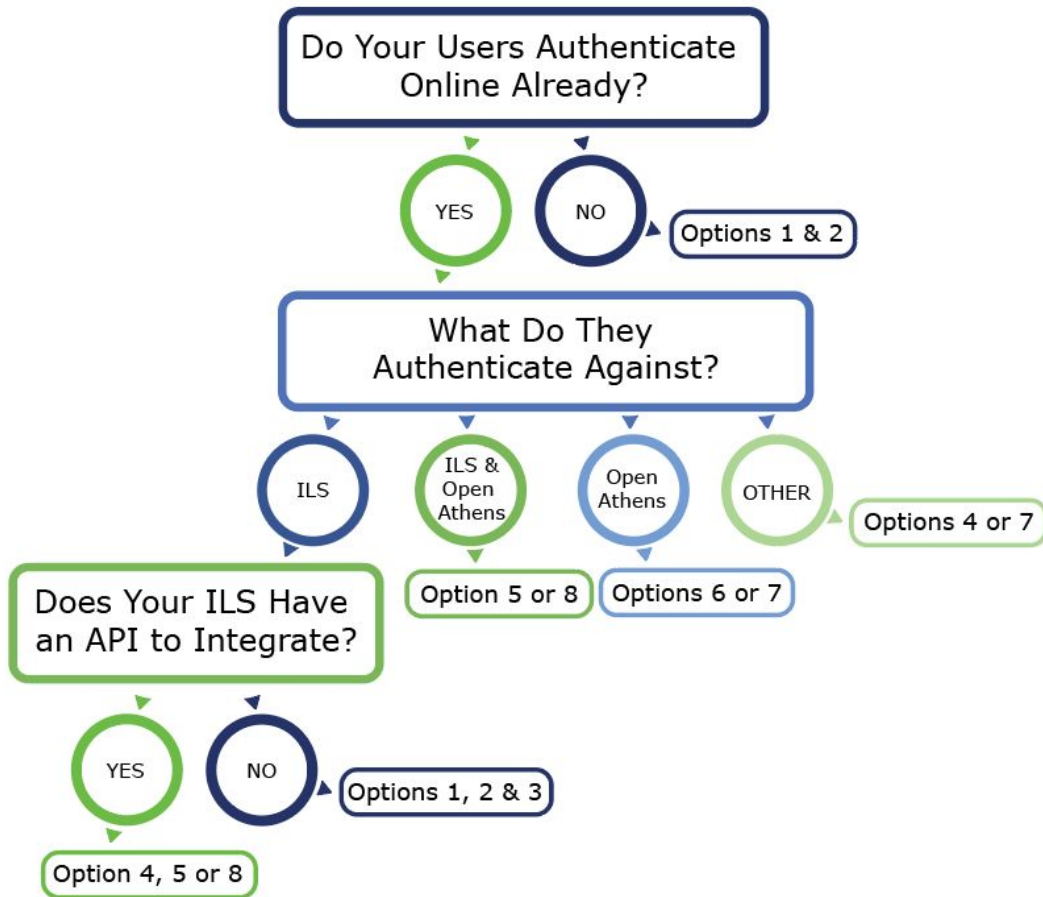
Do Your Users Authenticate Online Already?

YES

NO

Options 1 & 2

What Do They Authenticate Against?

ILS

ILS & Open Athens

Open Athens

OTHER

Options 4 or 7

Option 5 or 8

Options 6 or 7

Does Your ILS Have an API to Integrate?

YES

NO

Options 1, 2 & 3

Option 4, 5 or 8